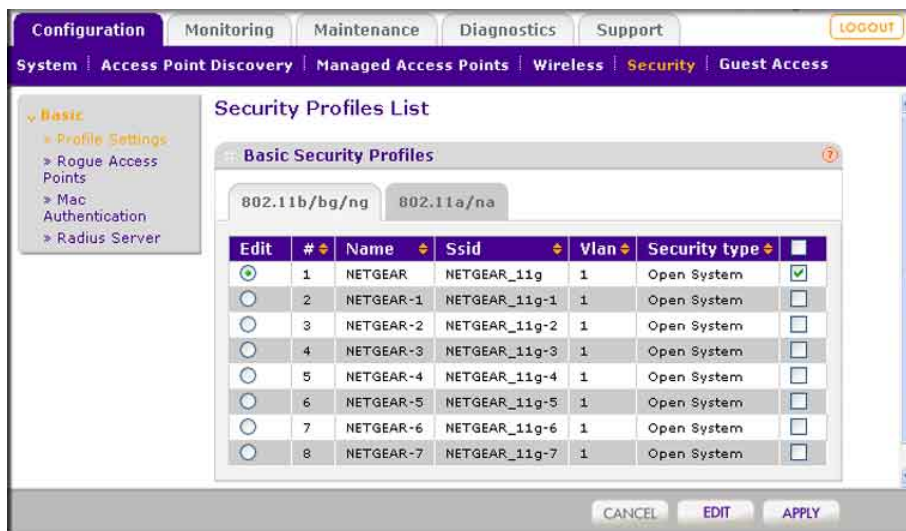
Configuration | Monitoring | Maintenance | Diagnostics | Support | LOGOUT

System | Access Point Discovery | Managed Access Points | Wireless | Security | Guest Access

Basic
» Profile Settings
» Rogue Access Points
» Mac Authentication
» Radius Server

Security Profiles List

Basic Security Profiles

802.11b/bg/ng | 802.11a/na

| Edit | # | Name | Ssid | Vlan | Security type | |
|---|---|---|---|---|---|---|
| ⦿ | 1 | NETGEAR | NETGEAR_11g | 1 | Open System | ☑ |
| ○ | 2 | NETGEAR-1 | NETGEAR_11g-1 | 1 | Open System | ☐ |
| ○ | 3 | NETGEAR-2 | NETGEAR_11g-2 | 1 | Open System | ☐ |
| ○ | 4 | NETGEAR-3 | NETGEAR_11g-3 | 1 | Open System | ☐ |
| ○ | 5 | NETGEAR-4 | NETGEAR_11g-4 | 1 | Open System | ☐ |
| ○ | 6 | NETGEAR-5 | NETGEAR_11g-5 | 1 | Open System | ☐ |
| ○ | 7 | NETGEAR-6 | NETGEAR_11g-6 | 1 | Open System | ☐ |
| ○ | 8 | NETGEAR-7 | NETGEAR_11g-7 | 1 | Open System | ☐ |

CANCEL | EDIT | APPLY